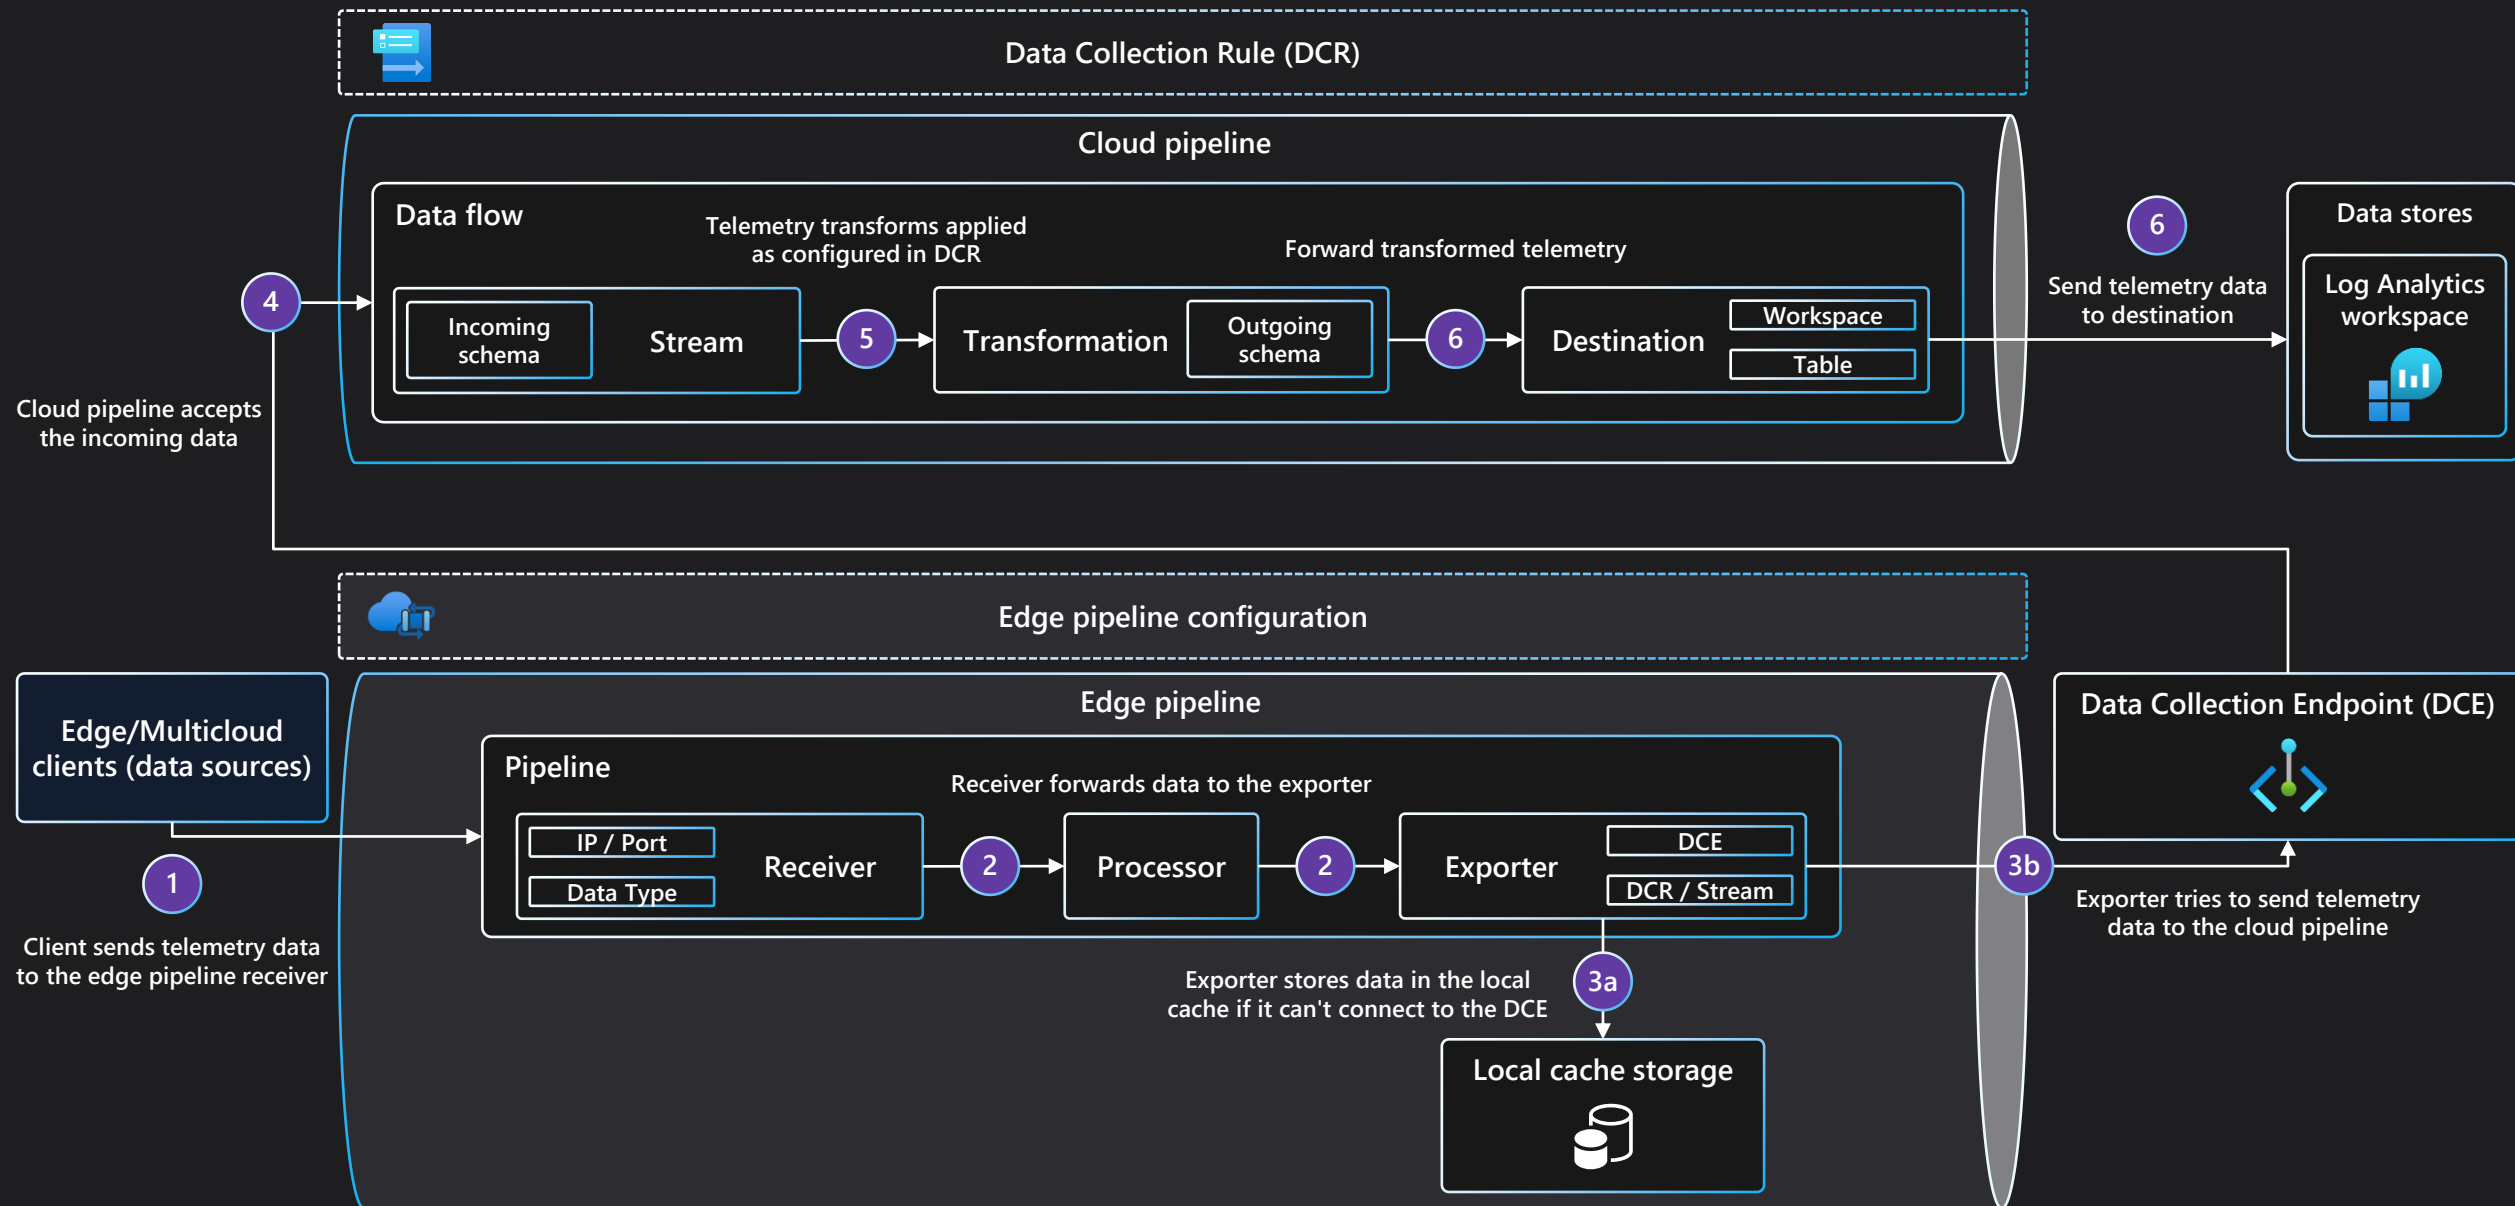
Data Collection Rule (DCR)

Cloud pipeline

Data flow

Telemetry transforms applied as configured in DCR

Forward transformed telemetry

4

Incoming schema

Stream

5

Transformation

Outgoing schema

6

Destination

Workspace

Table

6

Send telemetry data to destination

Data stores

Log Analytics workspace

Cloud pipeline accepts the incoming data

Edge pipeline configuration

Edge/Multicloud clients (data sources)

Edge pipeline

Pipeline

Receiver forwards data to the exporter

IP / Port

Data Type

Receiver

2

Processor

2

Exporter

DCE

DCR / Stream

Data Collection Endpoint (DCE)

3b

Exporter tries to send telemetry data to the cloud pipeline

1

Client sends telemetry data to the edge pipeline receiver

Exporter stores data in the local cache if it can't connect to the DCE

3a

Local cache storage